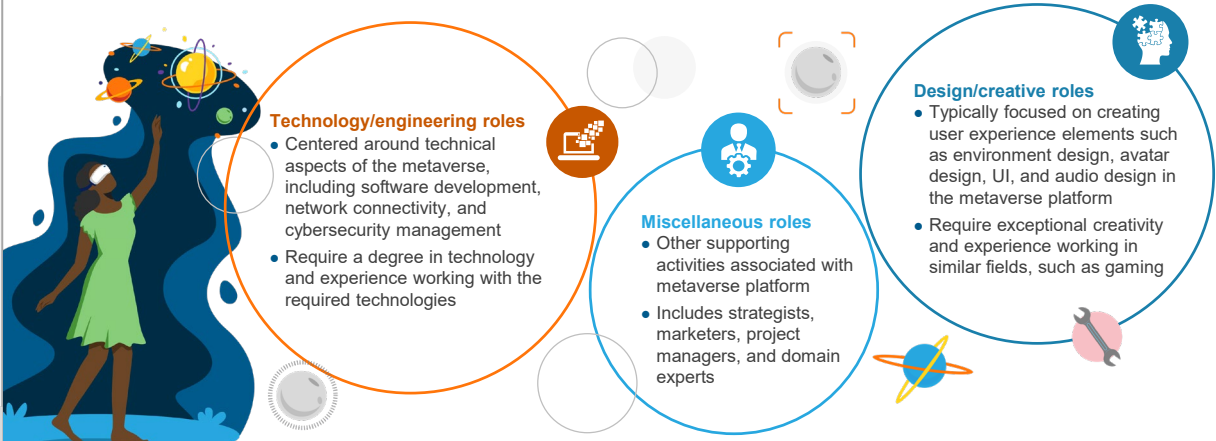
Technology/engineering roles

- Centered around technical aspects of the metaverse, including software development, network connectivity, and cybersecurity management
- Require a degree in technology and experience working with the required technologies

Miscellaneous roles

- Other supporting activities associated with metaverse platform
- Includes strategists, marketers, project managers, and domain experts

Design/creative roles

- Typically focused on creating user experience elements such as environment design, avatar design, UI, and audio design in the metaverse platform
- Require exceptional creativity and experience working in similar fields, such as gaming